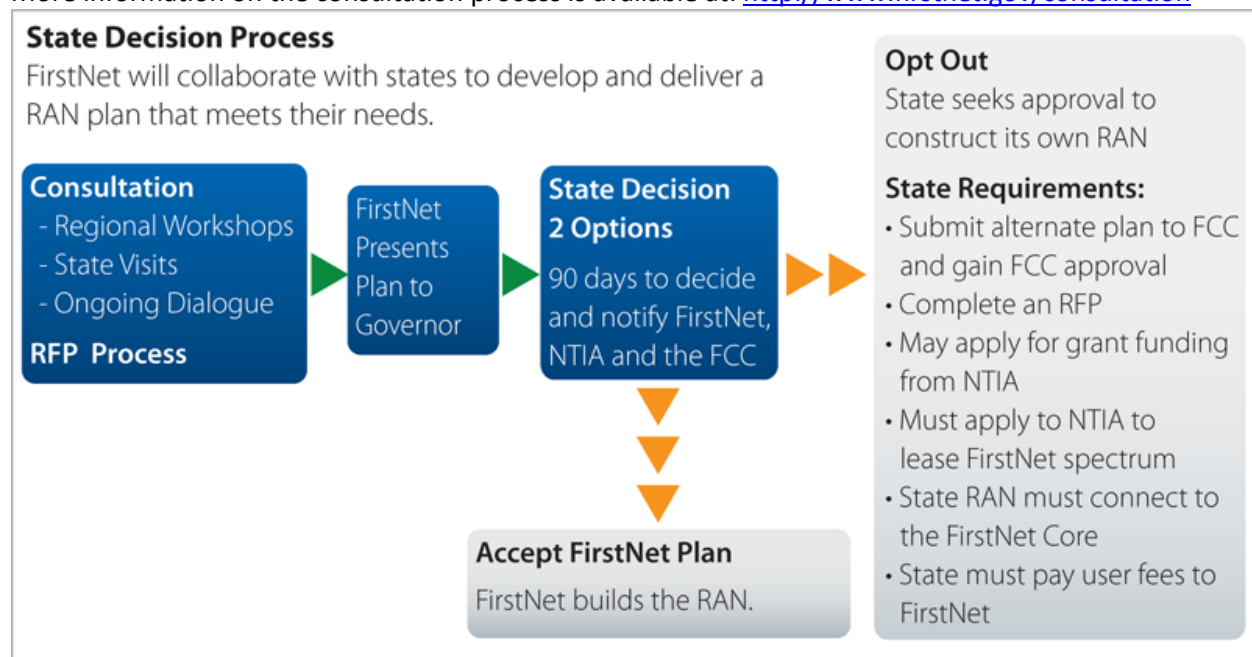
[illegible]

State Decision Process
FirstNet will collaborate with states to develop and deliver a RAN plan that meets their needs.

Consultation
- Regional Workshops
- State Visits
- Ongoing Dialogue
RFP Process

FirstNet Presents Plan to Governor

State Decision
2 Options
90 days to decide and notify FirstNet, NTIA and the FCC

Accept FirstNet Plan
FirstNet builds the RAN.

Opt Out
State seeks approval to construct its own RAN

State Requirements:
• Submit alternate plan to FCC and gain FCC approval
• Complete an RFP
• May apply for grant funding from NTIA
• Must apply to NTIA to lease FirstNet spectrum
• State RAN must connect to the FirstNet Core
• State must pay user fees to FirstNet